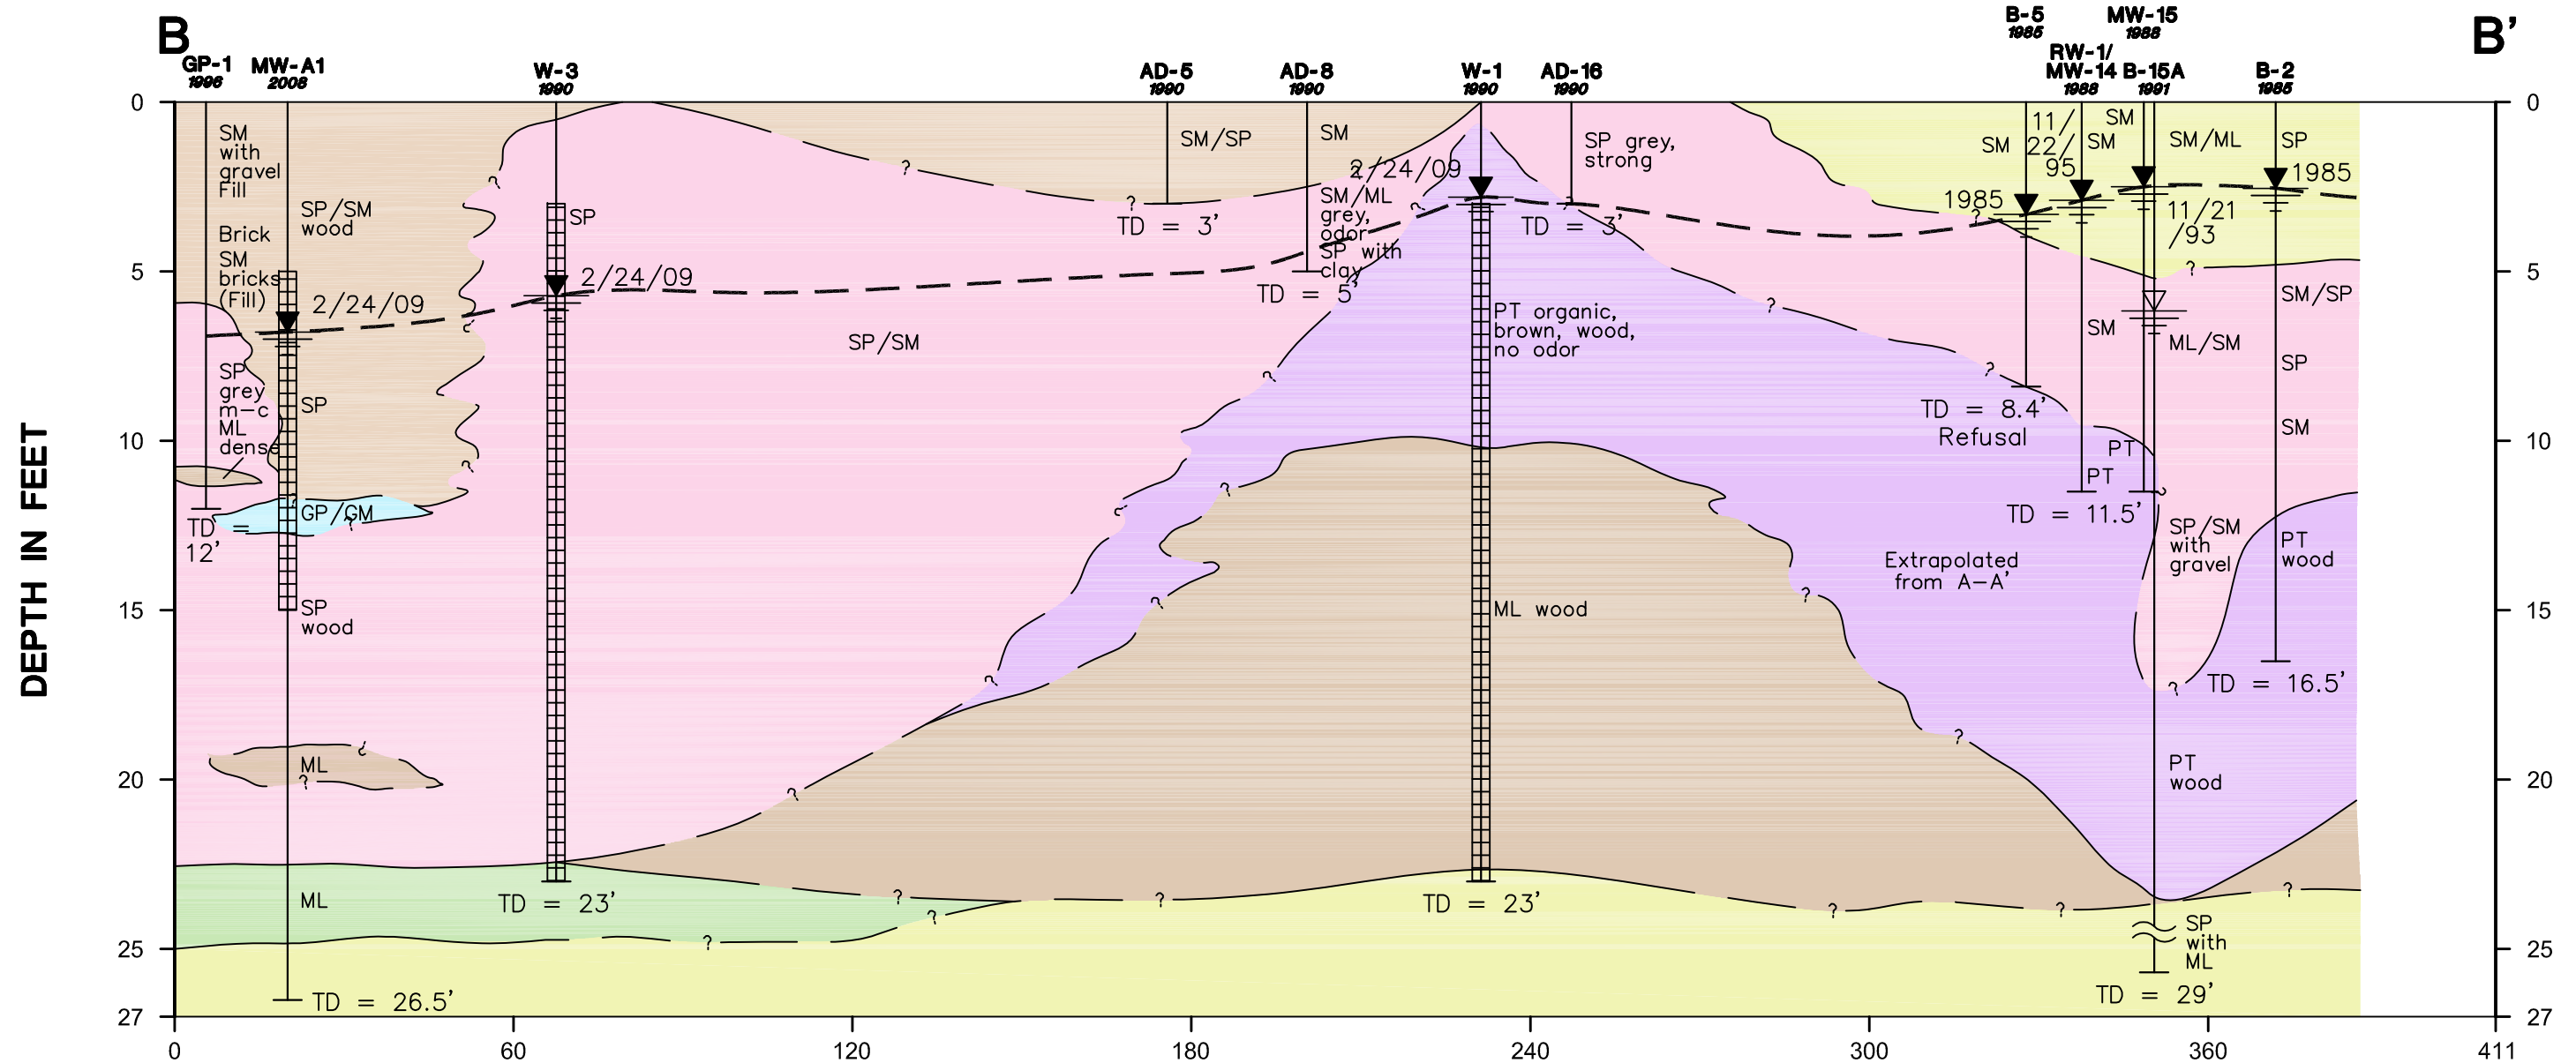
B

B'

GP-1
1996

MW-A1
2008

W-3
1990

AD-5
1990

AD-8
1990

W-1
1990

AD-16
1990

B-5
1985

RW-1/
MW-14
1988

MW-15
1988

B-15A
1991

B-2
1985

DEPTH IN FEET

0
5
10
15
20
25
27

SM with gravel Fill

Brick

SM bricks (Fill)

SP/SM wood

2/24/09

SP grey m-c ML dense

SP

TD = 12'

GP/GM

SP wood

ML

ML

TD = 26.5'

SP

2/24/09

TD = 23'

SP/SM

SM/SP

TD = 3'

SM

SM/ML grey, odor

SP with clay

TD = 5'

2/24/09

PT organic, brown, wood, no odor

ML wood

TD = 23'

SP grey, strong

TD = 3'

SM

11/22/95

SM

SM

SM/ML

SP

1985

1985

11/21/93

TD = 8.4'
Refusal

SM

ML/SM

SM/SP

SP

SM

PT

PT

TD = 11.5'

SP/SM with gravel

PT wood

Extrapolated from A-A'

TD = 16.5'

PT wood

SP with ML

TD = 29'

0
60
120
180
240
300
360
411